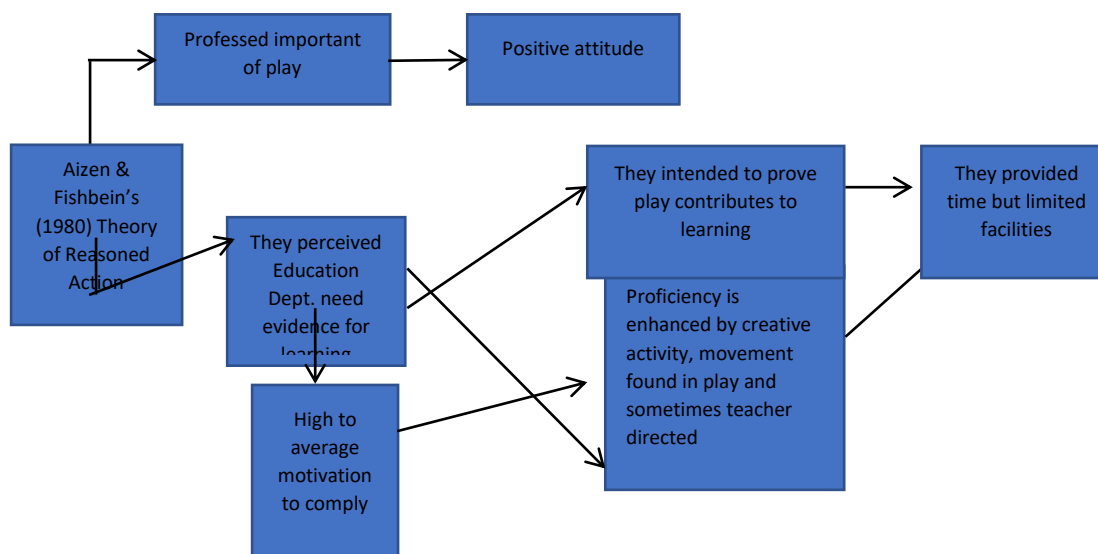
Professed important of play

Positive attitude

Aizen & Fishbein's (1980) Theory of Reasoned Action

They perceived Education Dept. need evidence for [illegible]

They intended to prove play contributes to learning

They provided time but limited facilities

Proficiency is enhanced by creative activity, movement found in play and sometimes teacher directed

High to average motivation to comply